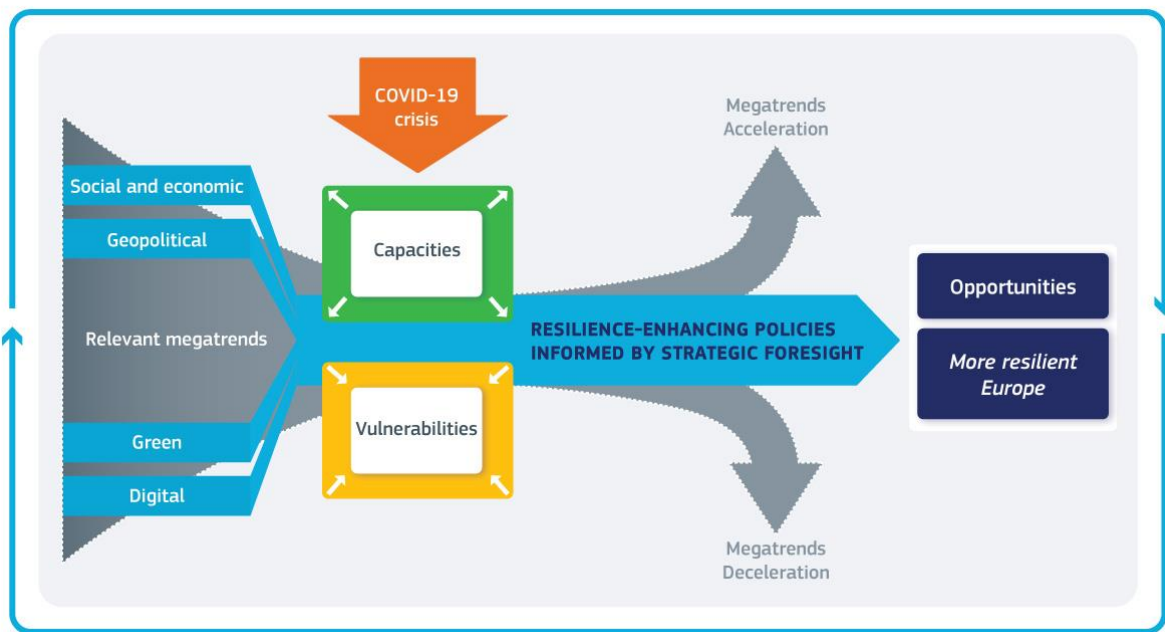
COVID-19 crisis

Megatrends Acceleration

Social and economic

Geopolitical

Relevant megatrends

Green

Digital

Capacities

Vulnerabilities

RESILIENCE-ENHANCING POLICIES INFORMED BY STRATEGIC FORESIGHT

Opportunities

More resilient Europe

Megatrends Deceleration